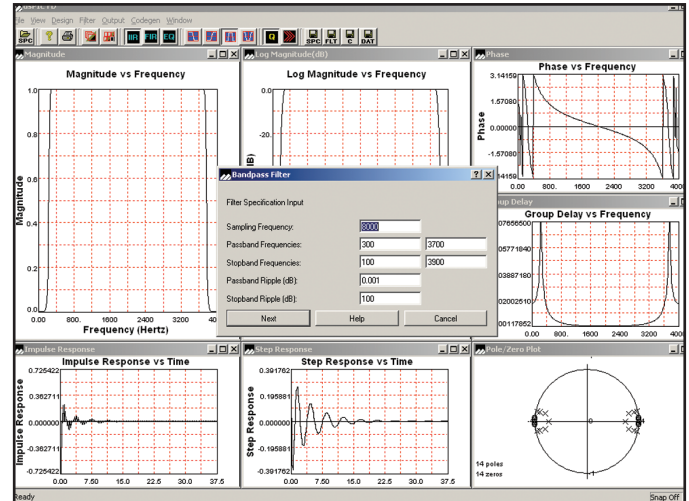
ile View Design Filter Output Codegen Window

SPC IIR FIR EQ Q SPC FLT C DAT

Magnitude

Magnitude vs Frequency

1.0

Magnitude

0.0

0.00 800. 1600 2400 3200 40

Frequency (Hertz)

Log Magnitude(dB)

Log Magnitude vs Frequency

-20.

(dB)

Phase

Phase vs Frequency

3.14159

1.57080

Phase

0.00000

-1.57080

14159

0.00 800. 1600 2400 3200 400

oup Delay

Group Delay vs Frequency

07656600

05771640

03887180

02002510

00117862

0.00 800. 1600 2400 3200 400

Bandpass Filter

Filter Specification Input

Sampling Frequency: 8000

Passband Frequencies: 300 3700

Stopband Frequencies: 100 3900

Passband Ripple (dB): 0.001

Stopband Ripple (dB): 100

Next Help Cancel

Impulse Response

Impulse Response vs Time

0.725422

0.362711

Impulse Response

0.000000

-0.362711

-0.725422

0.00 7.50 15.0 22.5 30.0 37.5

Step Response

Step Response vs Time

0.391762

0.195881

Step Response

0.000000

-0.195881

-0.391762

0.00 7.50 15.0 22.5 30.0 37.5

Pole/Zero Plot

14 poles

14 zeros

Ready

Snap Off